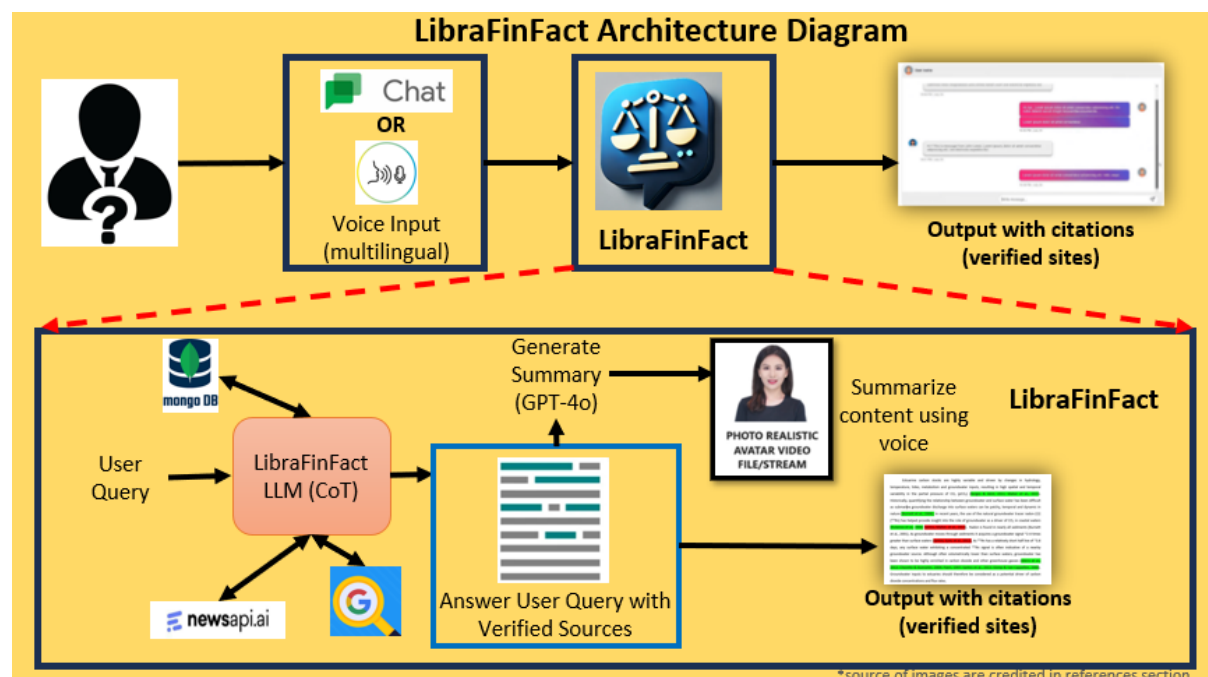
LibraFinFact Architecture Diagram

Chat

OR

Voice Input (multilingual)

LibraFinFact

Output with citations (verified sites)

mongo DB

User Query

LibraFinFact LLM (CoT)

newsapi.ai

Generate Summary (GPT-4o)

Answer User Query with Verified Sources

PHOTO REALISTIC AVATAR VIDEO FILE/STREAM

Summarize content using voice

LibraFinFact

Output with citations (verified sites)

*source of images are credited in references section